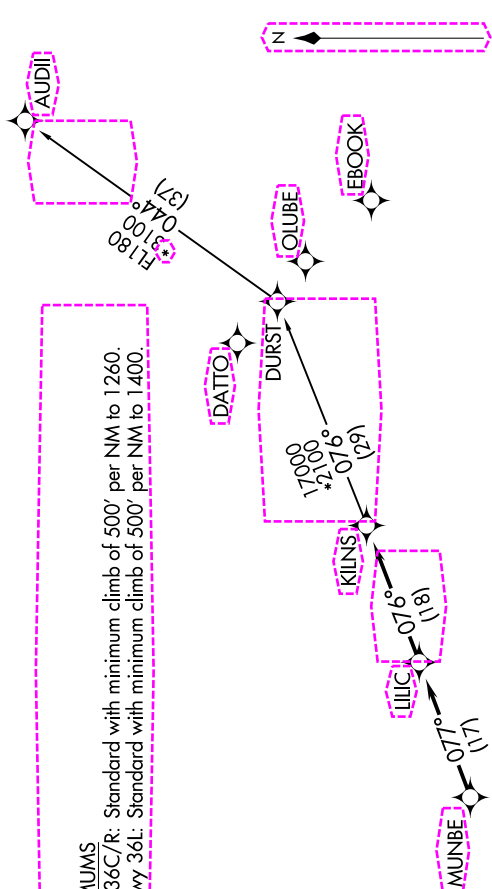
N

AUDII

EBOOK

OLUBE

044°
(37)
3100
*
FL180

DURST

DATTO

076°
(29)
2100
*
17000

KILNS

076°
(18)

LILLC

077°
(17)

MUNBE

MUMS
36C/R: Standard with minimum climb of 500' per NM to 1260.
wy 36L: Standard with minimum climb of 500' per NM to 1400.